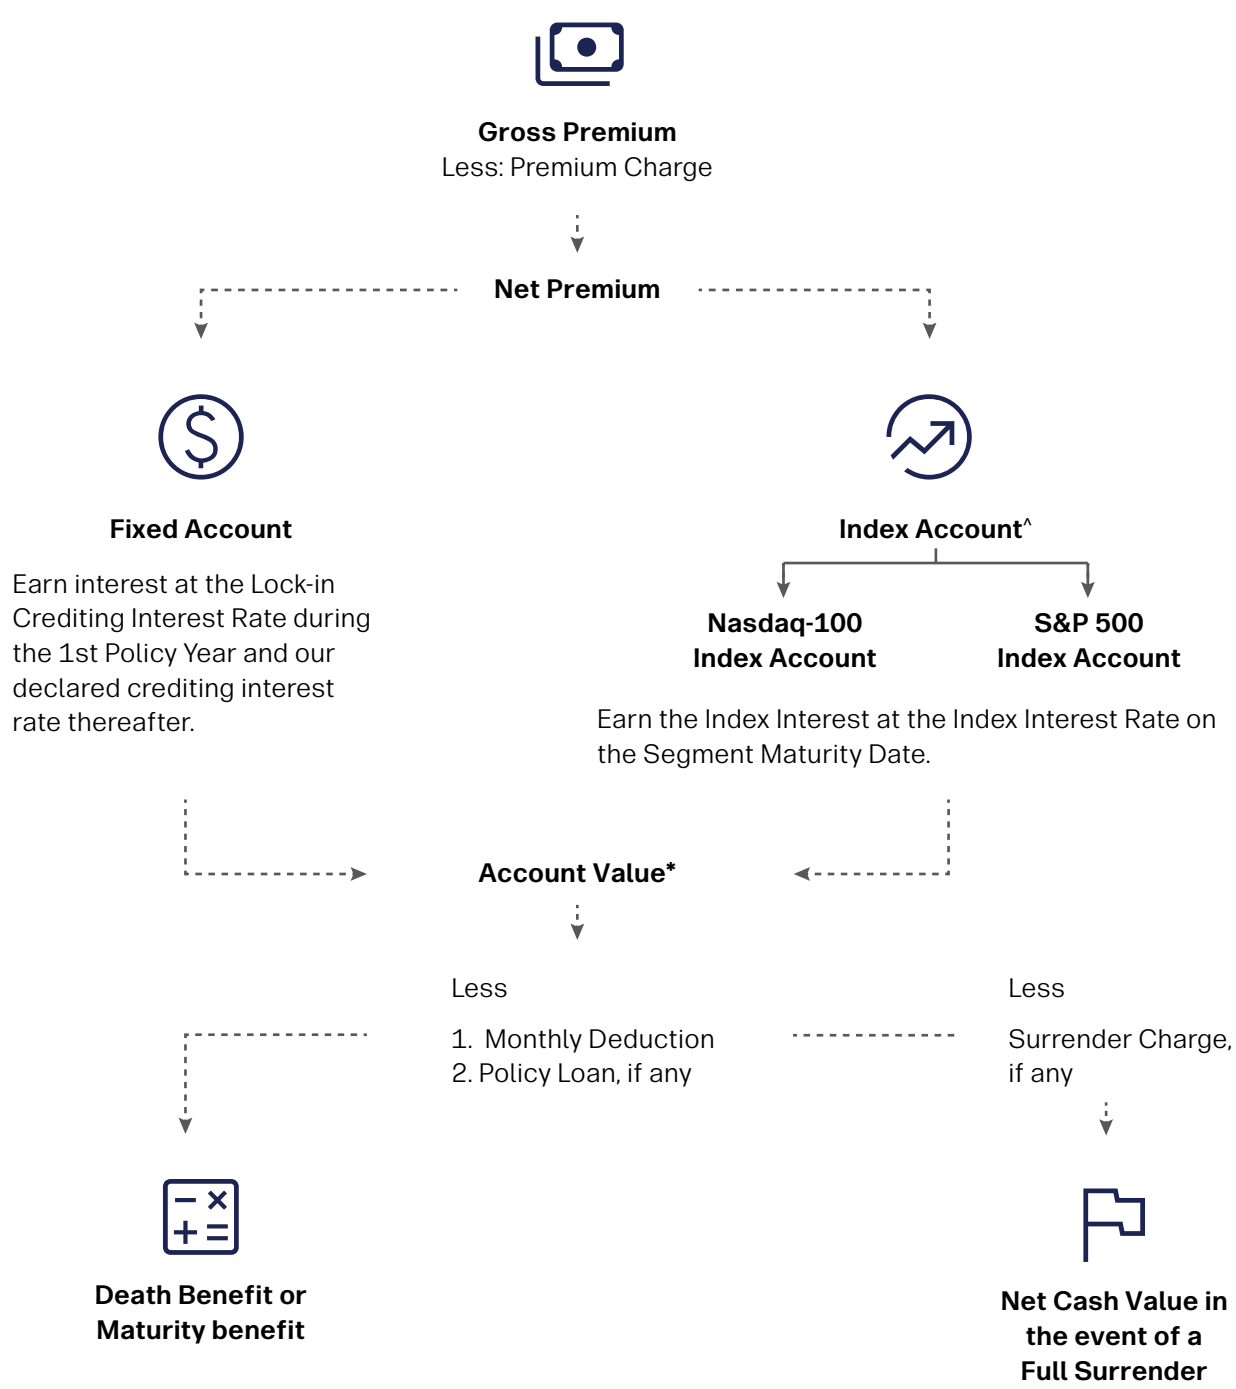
Gross Premium
Less: Premium Charge

Net Premium

Fixed Account

Earn interest at the Lock-in Crediting Interest Rate during the 1st Policy Year and our declared crediting interest rate thereafter.

Index Account^

Nasdaq-100 Index Account

S&P 500 Index Account

Earn the Index Interest at the Index Interest Rate on the Segment Maturity Date.

Account Value*

Less

1. Monthly Deduction
2. Policy Loan, if any

Less

Surrender Charge, if any

Death Benefit or Maturity benefit

Net Cash Value in the event of a Full Surrender